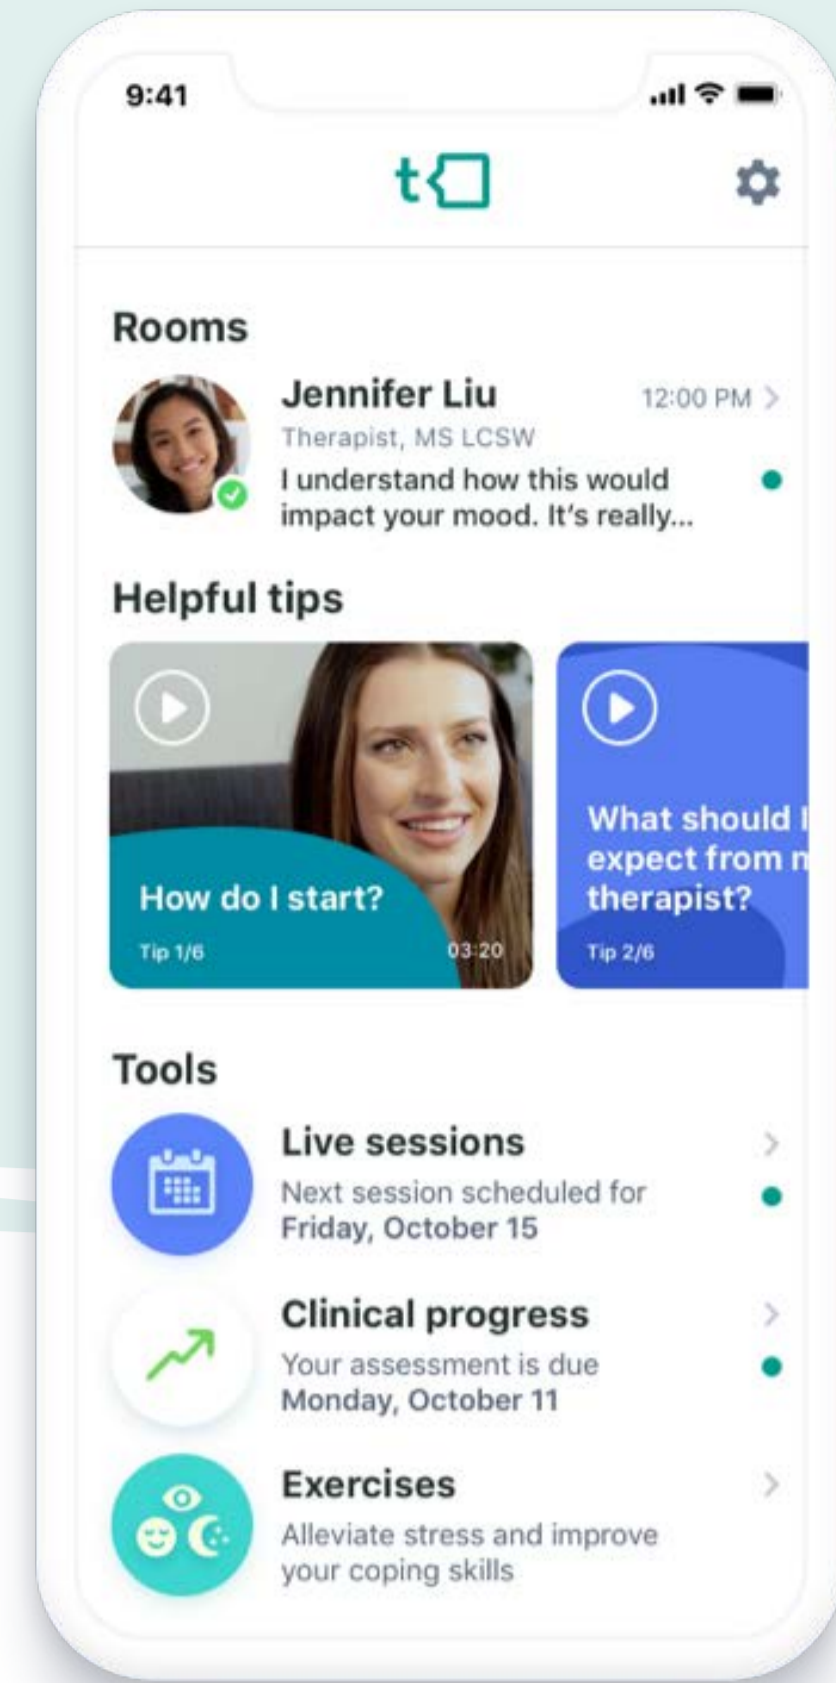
9:41

t

Rooms

Jennifer Liu
12:00 PM
Therapist, MS LCSW
I understand how this would impact your mood. It's really...

Helpful tips

How do I start?
Tip 1/6
03:20

What should I expect from m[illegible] therapist?
Tip 2/6

Tools

Live sessions
Next session scheduled for Friday, October 15

Clinical progress
Your assessment is due Monday, October 11

Exercises
Alleviate stress and improve your coping skills